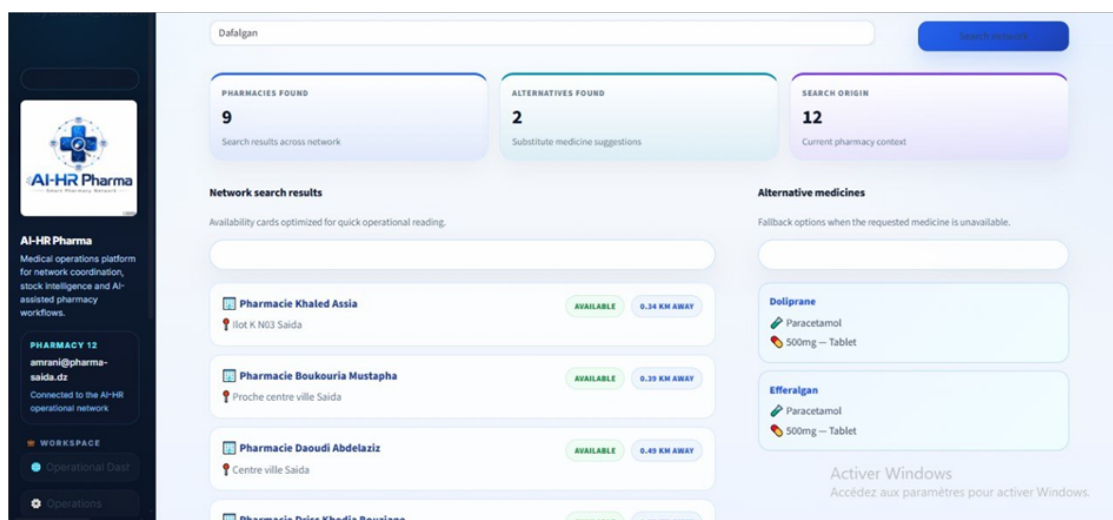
AI-HR Pharma
Smart Pharmacy Network

AI-HR Pharma
Medical operations platform for network coordination, stock intelligence and AI-assisted pharmacy workflows.

PHARMACY 12
amrani@pharma-saida.dz
Connected to the AI-HR operational network

WORKSPACE
Operational Dast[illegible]
Operations

Dafalgan
Search network

PHARMACIES FOUND
9
Search results across network

ALTERNATIVES FOUND
2
Substitute medicine suggestions

SEARCH ORIGIN
12
Current pharmacy context

Network search results
Availability cards optimized for quick operational reading.

Pharmacie Khaled Assia
AVAILABLE
0.34 KM AWAY
Ilot K N03 Saida

Pharmacie Boukouria Mustapha
AVAILABLE
0.39 KM AWAY
Proche centre ville Saida

Pharmacie Daoudi Abdelaziz
AVAILABLE
0.49 KM AWAY
Centre ville Saida

Pharmacie Driss Khedja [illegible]

Alternative medicines
Fallback options when the requested medicine is unavailable.

Doliprane
Paracetamol
500mg — Tablet

Efferalgan
Paracetamol
500mg — Tablet

Activer Windows
Accédez aux paramètres pour activer Windows.